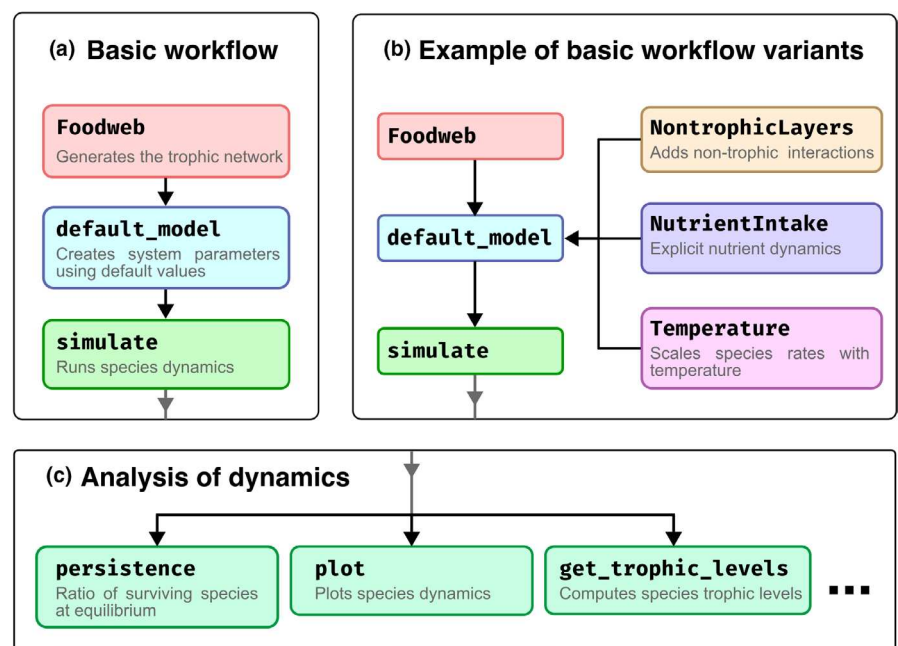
(a) Basic workflow

Foodweb
Generates the trophic network

default_model
Creates system parameters using default values

simulate
Runs species dynamics

(b) Example of basic workflow variants

Foodweb

default_model

simulate

NontrophicLayers
Adds non-trophic interactions

NutrientIntake
Explicit nutrient dynamics

Temperature
Scales species rates with temperature

(c) Analysis of dynamics

persistence
Ratio of surviving species at equilibrium

plot
Plots species dynamics

get_trophic_levels
Computes species trophic levels

...